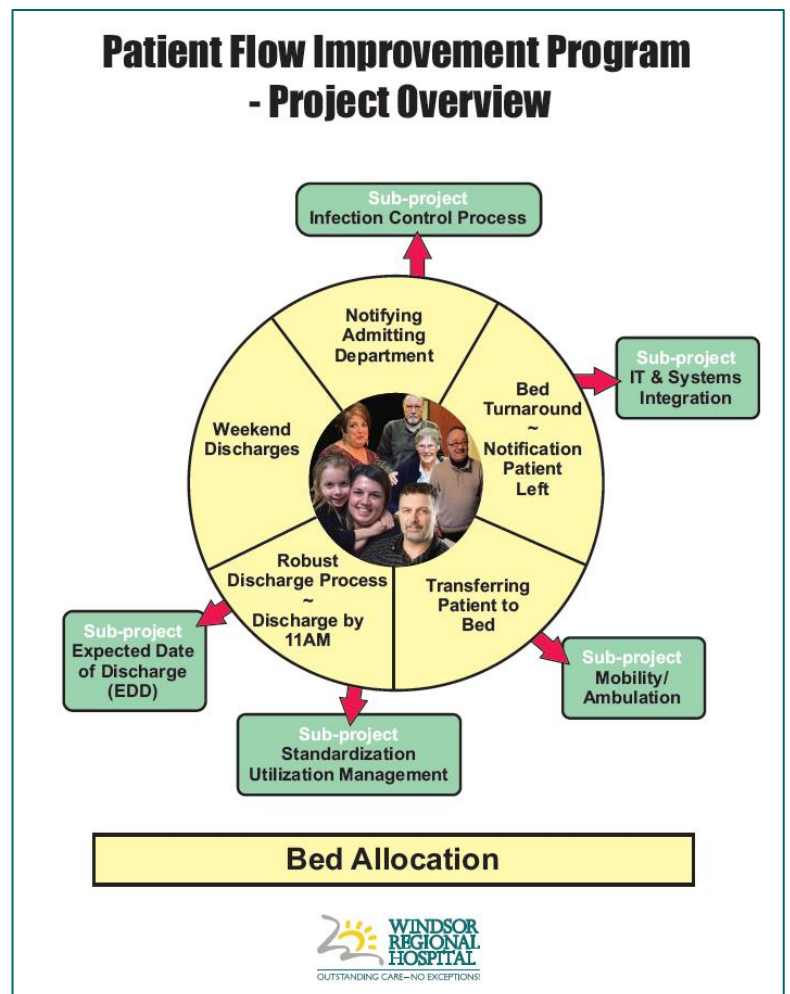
Patient Flow Improvement Program - Project Overview

Sub-project
Infection Control Process

Notifying Admitting Department

Sub-project
IT & Systems Integration

Bed Turnaround
~
Notification Patient Left

Weekend Discharges

Robust Discharge Process
~
Discharge by 11AM

Transferring Patient to Bed

Sub-project
Expected Date of Discharge (EDD)

Sub-project
Mobility/ Ambulation

Sub-project
Standardization Utilization Management

Bed Allocation

WINDSOR REGIONAL HOSPITAL
OUTSTANDING CARE—NO EXCEPTIONS!